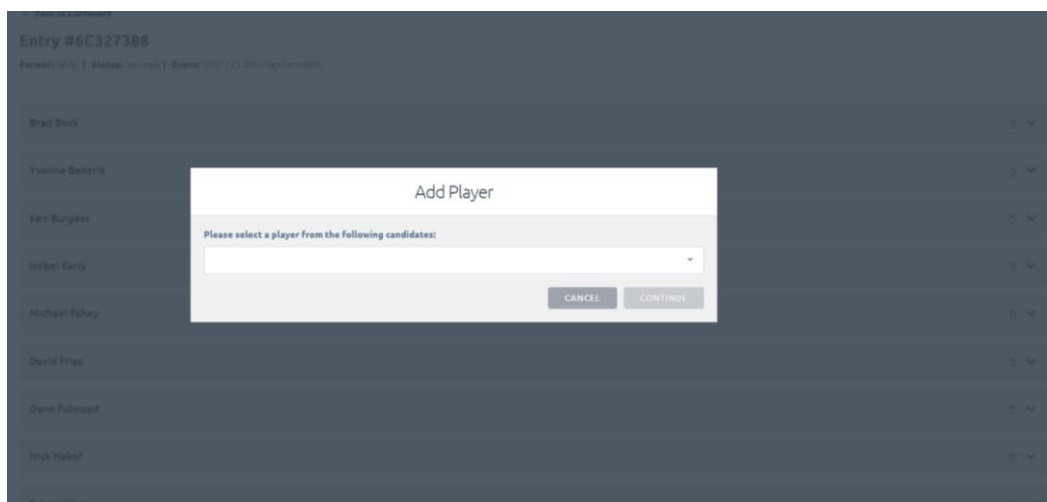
Back to Dashboard

Entry #6C327388

Format: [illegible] | Status: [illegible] | Event: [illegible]

Brad Beck

Yvonne Bekeris

Ken Burgess

Isabel Early

Michael Fahey

David Fries

Dane Fulwood

Nick Hakof

Add Player

Please select a player from the following candidates:

CANCEL CONTINUE